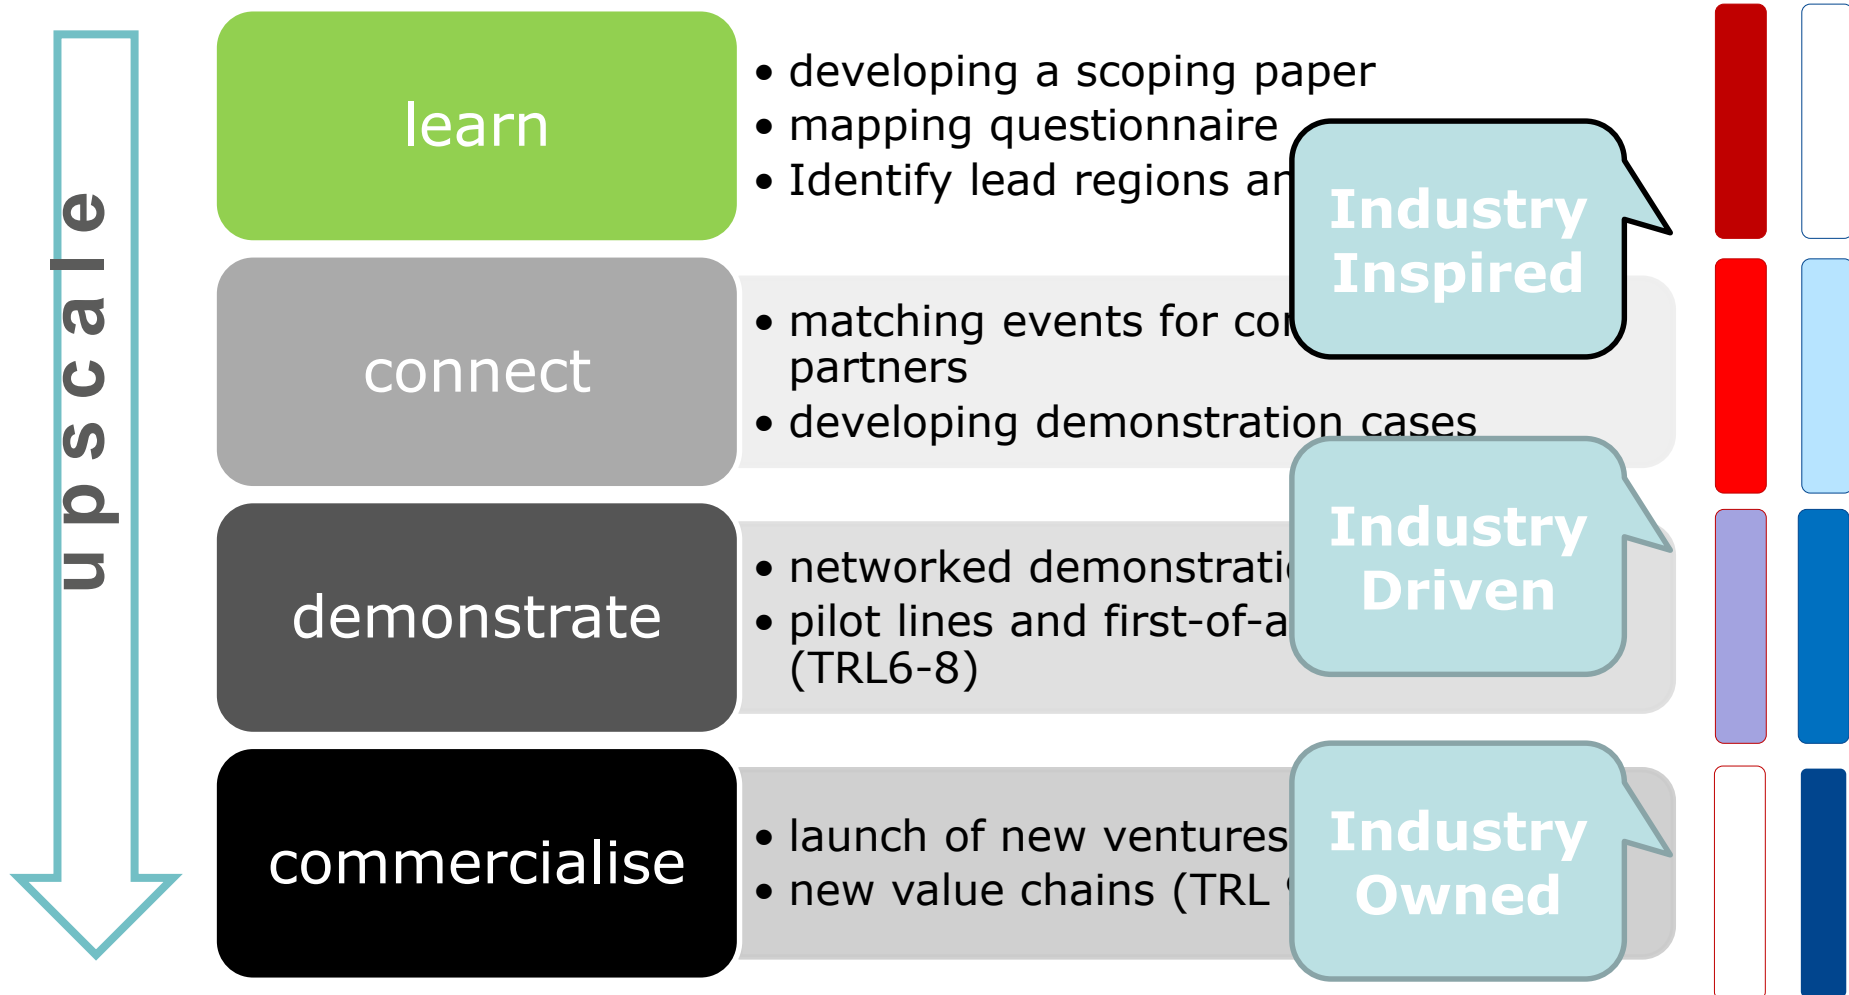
upscale

learn

• developing a scoping paper
• mapping questionnaire
• Identify lead regions ar

Industry Inspired

connect

• matching events for co partners
• developing demonstration cases

Industry Driven

demonstrate

• networked demonstrati
• pilot lines and first-of-a (TRL6-8)

commercialise

• launch of new ventures
• new value chains (TRL

Industry Owned